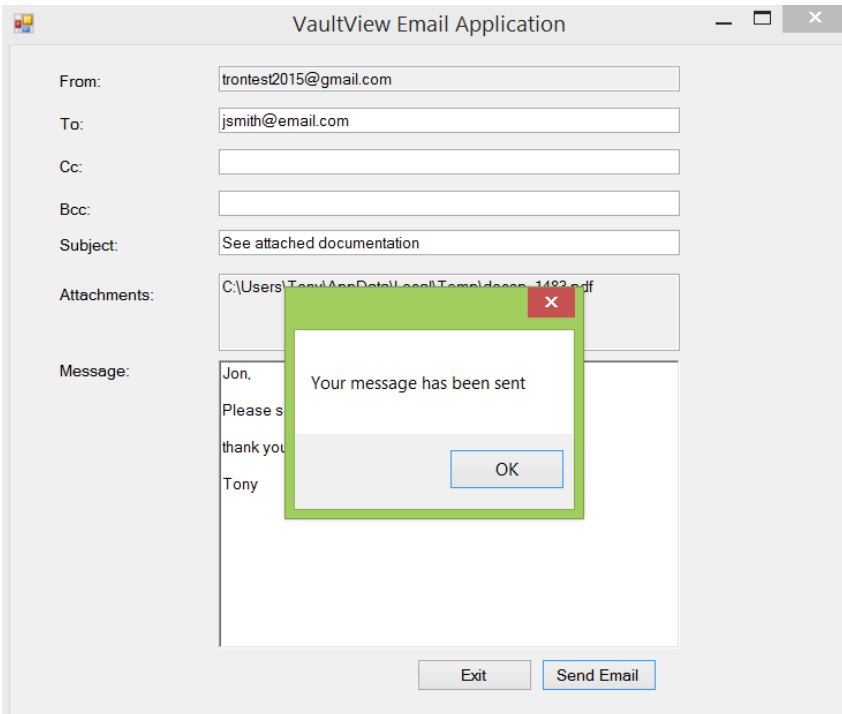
VaultView Email Application

From: trontest2015@gmail.com

To: jsmith@email.com

Cc:

Bcc:

Subject: See attached documentation

Attachments: C:\Users\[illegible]\Temp\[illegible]1483.pdf

Message: Jon,

Please s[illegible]

thank you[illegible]

Tony

Your message has been sent

OK

Exit

Send Email